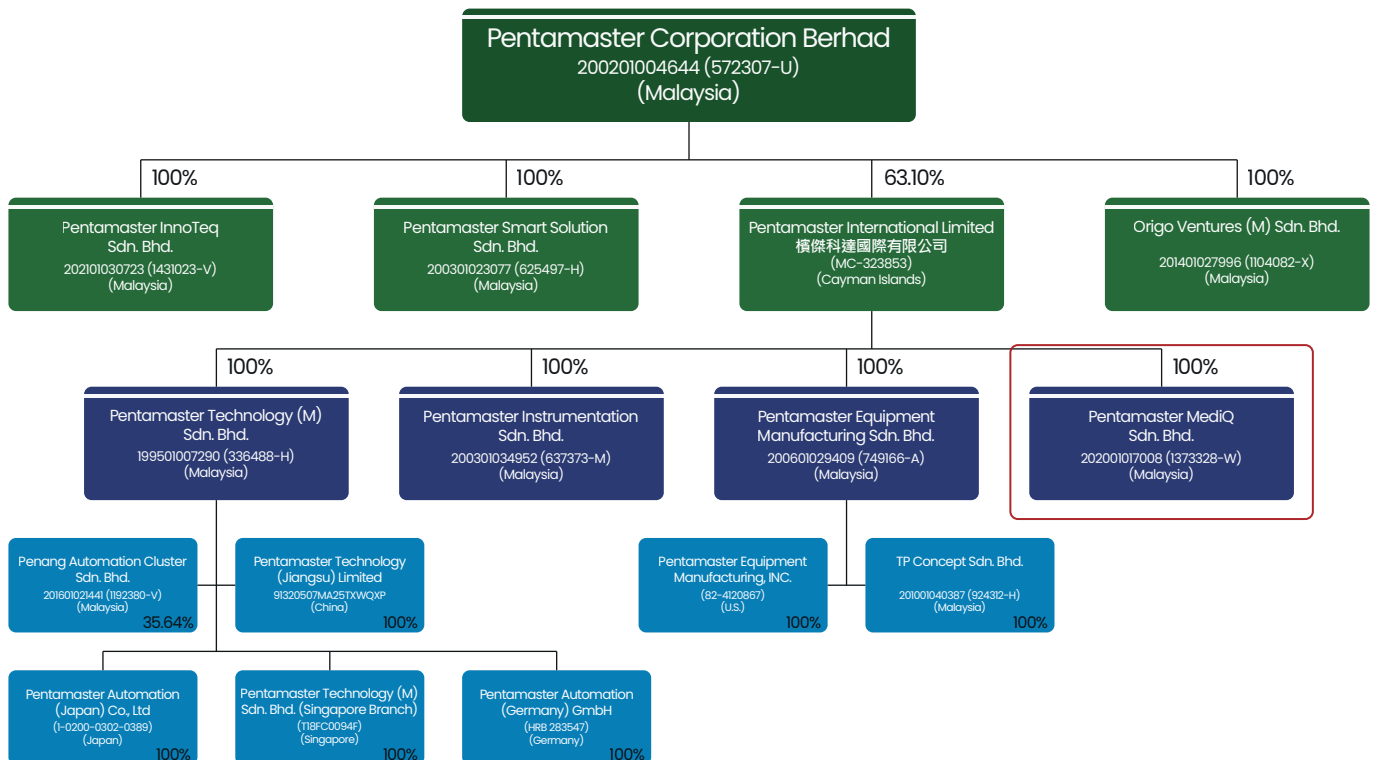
Pentamaster Corporation Berhad
200201004644 (572307-U)
(Malaysia)

100%
Pentamaster InnoTeq Sdn. Bhd.
202101030723 (1431023-V)
(Malaysia)

100%
Pentamaster Smart Solution Sdn. Bhd.
200301023077 (625497-H)
(Malaysia)

63.10%
Pentamaster International Limited
檳傑科達國際有限公司
(MC-323853)
(Cayman Islands)

100%
Origo Ventures (M) Sdn. Bhd.
201401027996 (1104082-X)
(Malaysia)

100%
Pentamaster Technology (M) Sdn. Bhd.
199501007290 (336488-H)
(Malaysia)

100%
Pentamaster Instrumentation Sdn. Bhd.
200301034952 (637373-M)
(Malaysia)

100%
Pentamaster Equipment Manufacturing Sdn. Bhd.
200601029409 (749166-A)
(Malaysia)

100%
Pentamaster MediQ Sdn. Bhd.
202001017008 (1373328-W)
(Malaysia)

Penang Automation Cluster Sdn. Bhd.
201601021441 (1192380-V)
(Malaysia)
35.64%

Pentamaster Technology (Jiangsu) Limited
91320507MA25TXWQXP
(China)
100%

Pentamaster Equipment Manufacturing, INC.
(82-4120867)
(U.S.)
100%

TP Concept Sdn. Bhd.
201001040387 (924312-H)
(Malaysia)
100%

Pentamaster Automation (Japan) Co., Ltd
(1-0200-0302-0389)
(Japan)
100%

Pentamaster Technology (M) Sdn. Bhd. (Singapore Branch)
(T18FC0094F)
(Singapore)
100%

Pentamaster Automation (Germany) GmbH
(HRB 283547)
(Germany)
100%